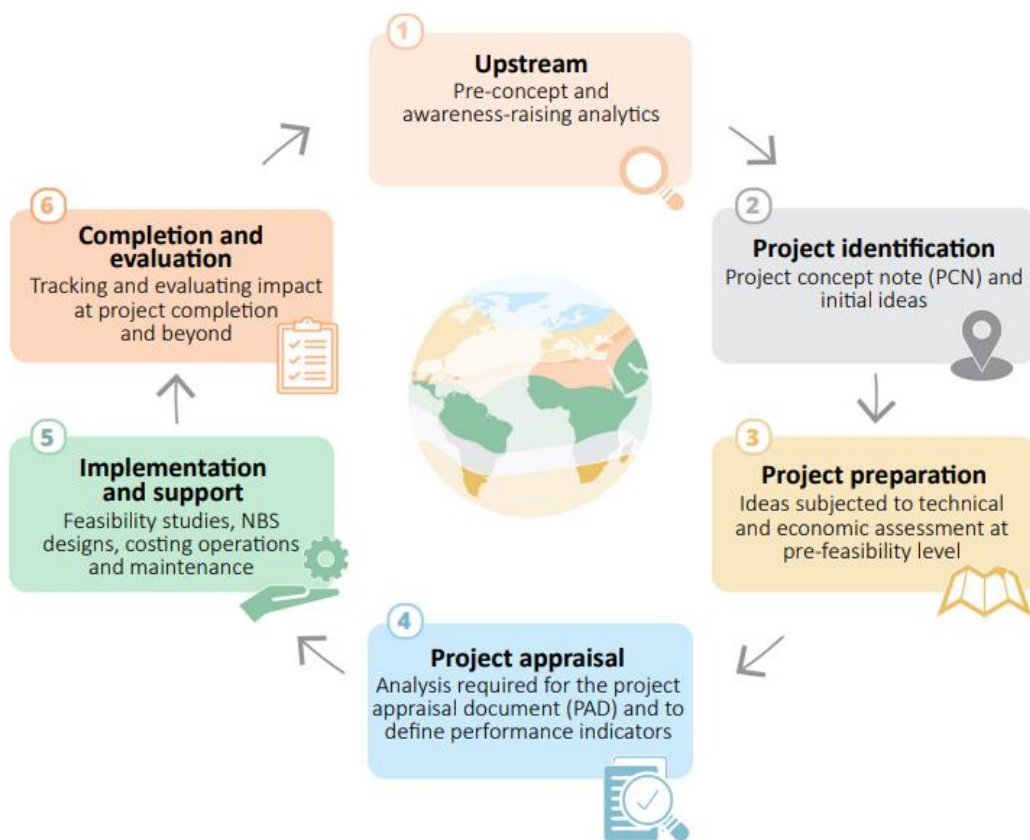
1
Upstream
Pre-concept and awareness-raising analytics

2
Project identification
Project concept note (PCN) and initial ideas

3
Project preparation
Ideas subjected to technical and economic assessment at pre-feasibility level

4
Project appraisal
Analysis required for the project appraisal document (PAD) and to define performance indicators

5
Implementation and support
Feasibility studies, NBS designs, costing operations and maintenance

6
Completion and evaluation
Tracking and evaluating impact at project completion and beyond